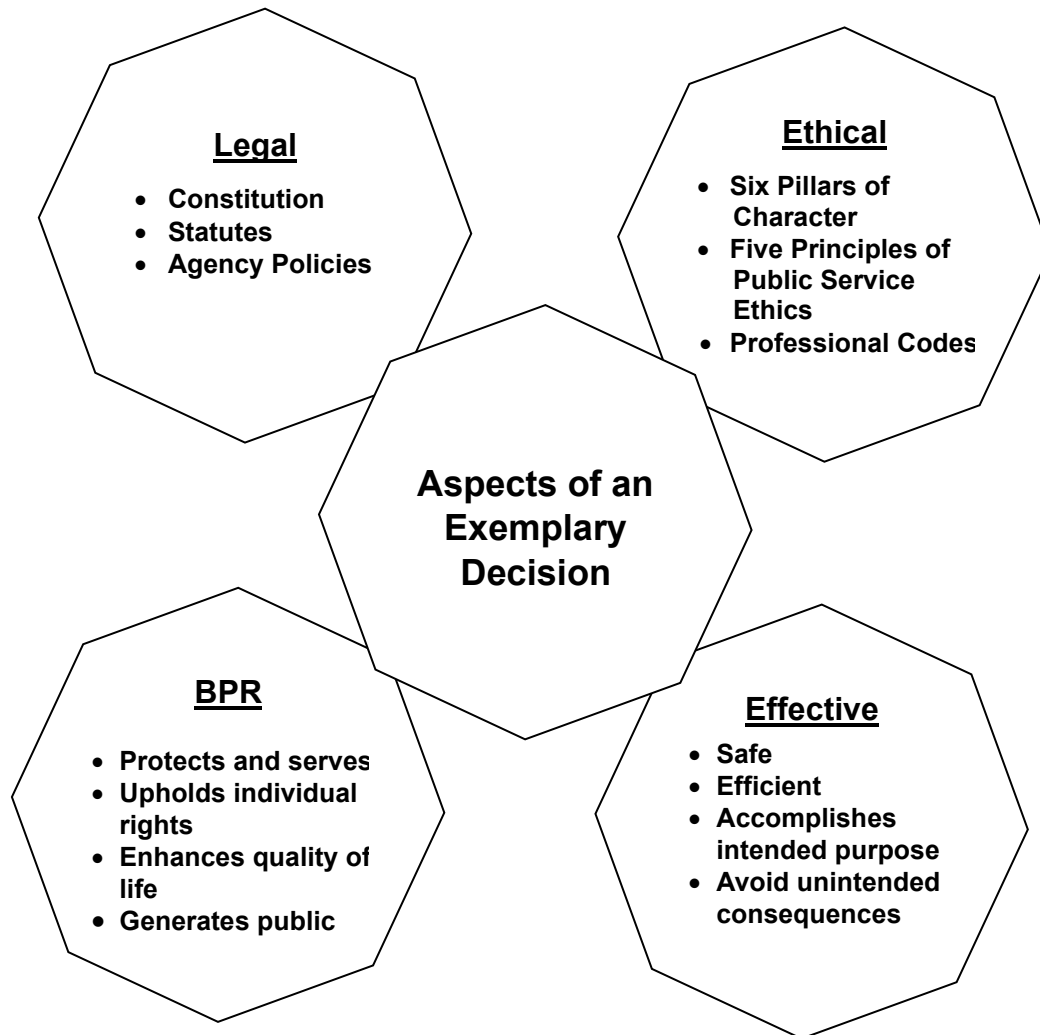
Legal

- Constitution
- Statutes
- Agency Policies

Ethical

- Six Pillars of Character
- Five Principles of Public Service Ethics
- Professional Codes

Aspects of an Exemplary Decision

BPR

- Protects and serves
- Upholds individual rights
- Enhances quality of life
- Generates public

Effective

- Safe
- Efficient
- Accomplishes intended purpose
- Avoid unintended consequences